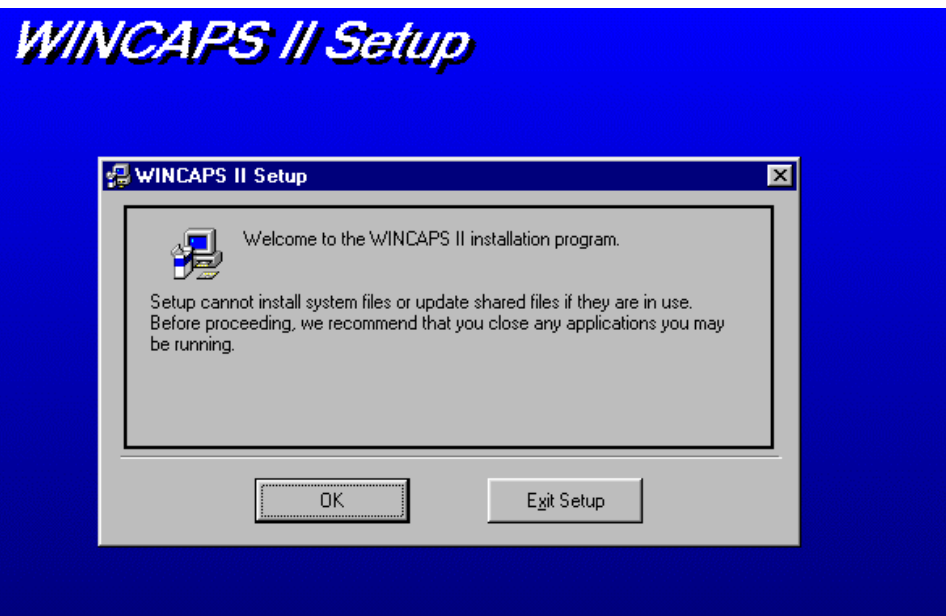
WINCAPS II Setup

WINCAPS II Setup

Welcome to the WINCAPS II installation program.

Setup cannot install system files or update shared files if they are in use. Before proceeding, we recommend that you close any applications you may be running.

OK

Exit Setup